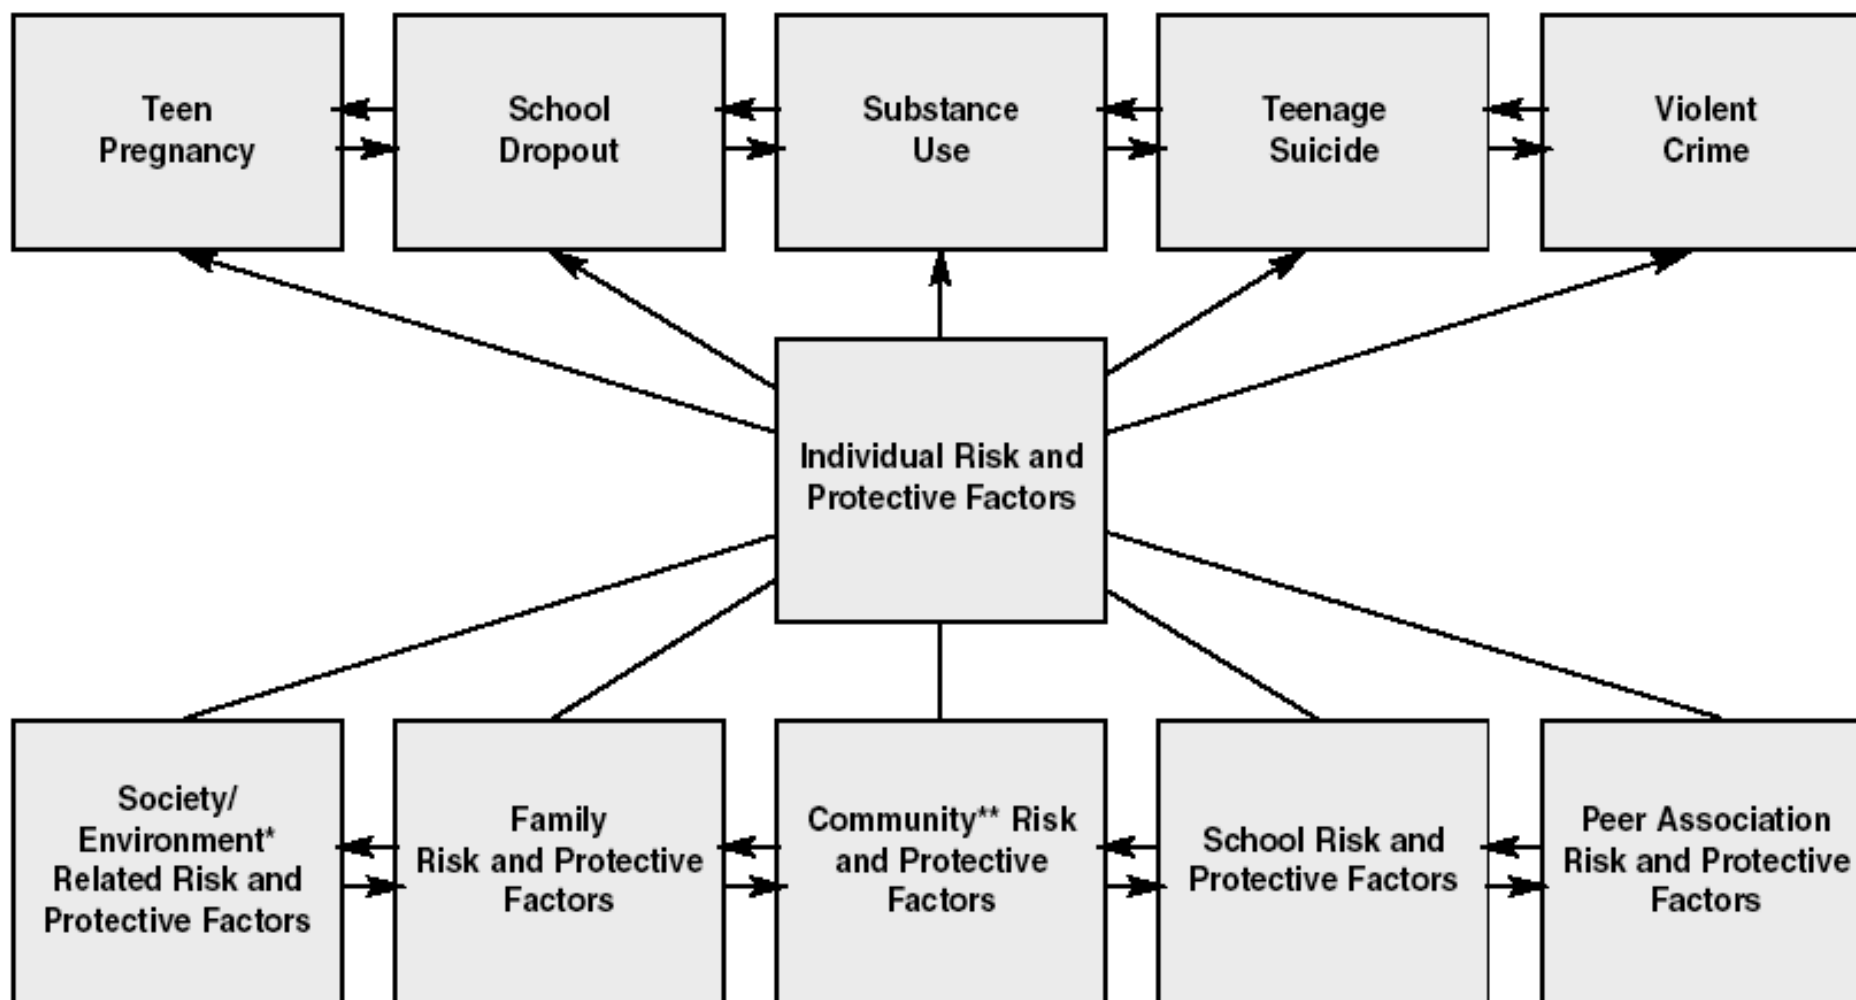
Teen Pregnancy

School Dropout

Substance Use

Teenage Suicide

Violent Crime

Individual Risk and Protective Factors

Society/ Environment* Related Risk and Protective Factors

Family Risk and Protective Factors

Community** Risk and Protective Factors

School Risk and Protective Factors

Peer Association Risk and Protective Factors